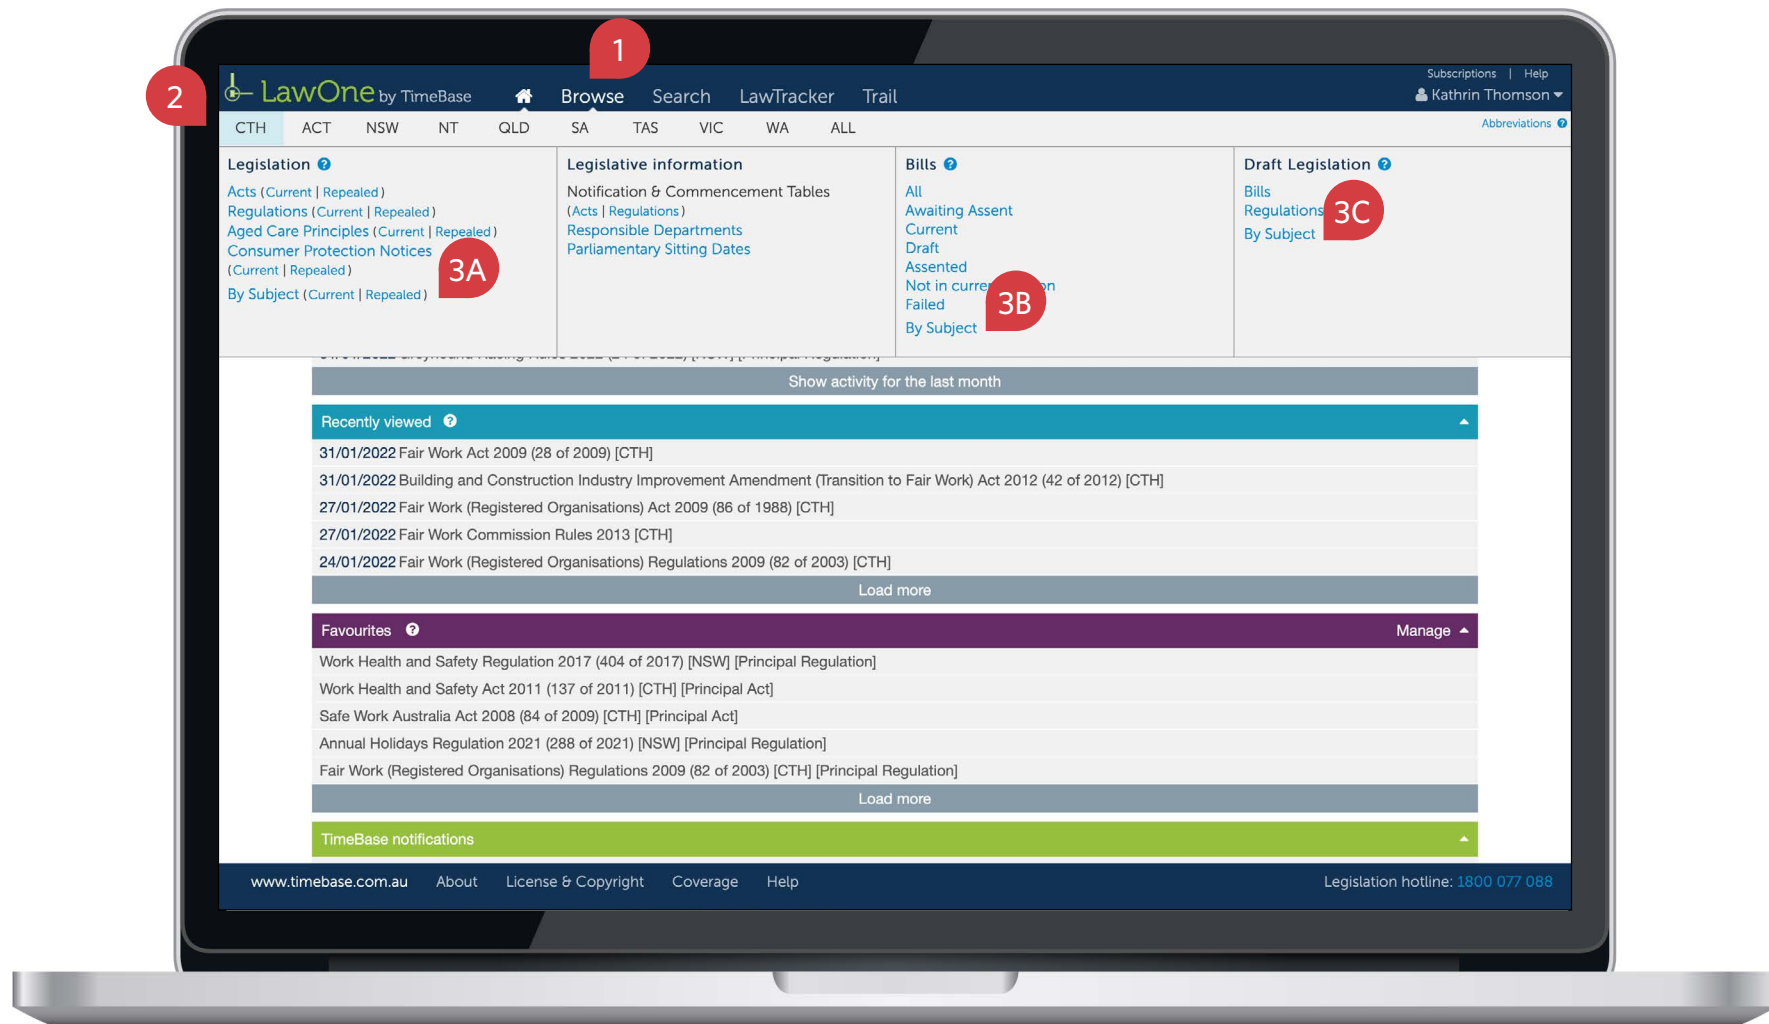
1

2

LawOne by TimeBase Browse Search LawTracker Trail

Subscriptions | Help

Kathrin Thomson

CTH ACT NSW NT QLD SA TAS VIC WA ALL

Abbreviations

Legislation

Acts (Current | Repealed)
Regulations (Current | Repealed)
Aged Care Principles (Current | Repealed)
Consumer Protection Notices (Current | Repealed)
By Subject (Current | Repealed)

3A

Legislative information

Notification & Commencement Tables (Acts | Regulations)
Responsible Departments
Parliamentary Sitting Dates

Bills

All
Awaiting Assent
Current
Draft
Assented
Not in curre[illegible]n
Failed
By Subject

3B

Draft Legislation

Bills
Regulations
By Subject

3C

Show activity for the last month

Recently viewed

31/01/2022 Fair Work Act 2009 (28 of 2009) [CTH]
31/01/2022 Building and Construction Industry Improvement Amendment (Transition to Fair Work) Act 2012 (42 of 2012) [CTH]
27/01/2022 Fair Work (Registered Organisations) Act 2009 (86 of 1988) [CTH]
27/01/2022 Fair Work Commission Rules 2013 [CTH]
24/01/2022 Fair Work (Registered Organisations) Regulations 2009 (82 of 2003) [CTH]

Load more

Favourites

Manage

Work Health and Safety Regulation 2017 (404 of 2017) [NSW] [Principal Regulation]
Work Health and Safety Act 2011 (137 of 2011) [CTH] [Principal Act]
Safe Work Australia Act 2008 (84 of 2009) [CTH] [Principal Act]
Annual Holidays Regulation 2021 (288 of 2021) [NSW] [Principal Regulation]
Fair Work (Registered Organisations) Regulations 2009 (82 of 2003) [CTH] [Principal Regulation]

Load more

TimeBase notifications

www.timebase.com.au About License & Copyright Coverage Help

Legislation hotline: 1800 077 088